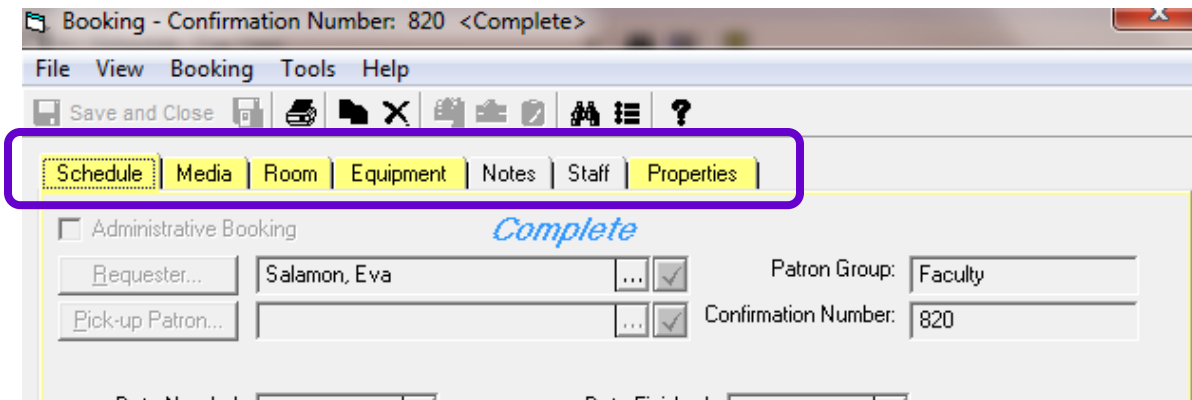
Booking - Confirmation Number: 820 <Complete>

File View Booking Tools Help

Save and Close

Schedule | Media | Room | Equipment | Notes | Staff | Properties

Administrative Booking

Complete

Requester... | Salamon, Eva | ... | Patron Group: | Faculty

Pick-up Patron... | | ... | Confirmation Number: | 820

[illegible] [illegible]